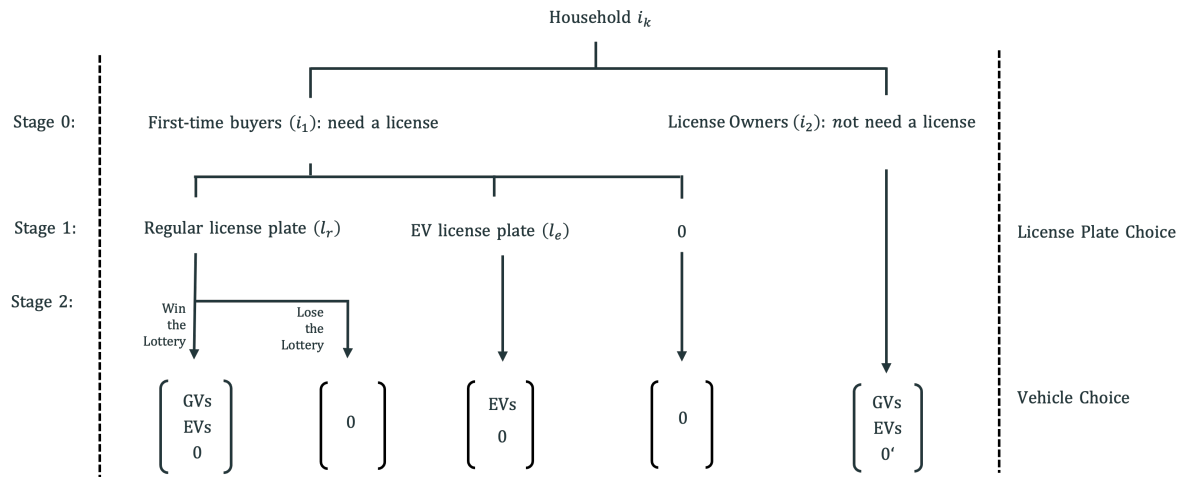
Household $i_k$

Stage 0:

First-time buyers $(i_1)$: need a license

License Owners $(i_2)$: not need a license

Stage 1:

Regular license plate $(l_r)$

EV license plate $(l_e)$

0

License Plate Choice

Stage 2:

Win the Lottery

Lose the Lottery

GVs
EVs
0

0

EVs
0

0

GVs
EVs
0‘

Vehicle Choice